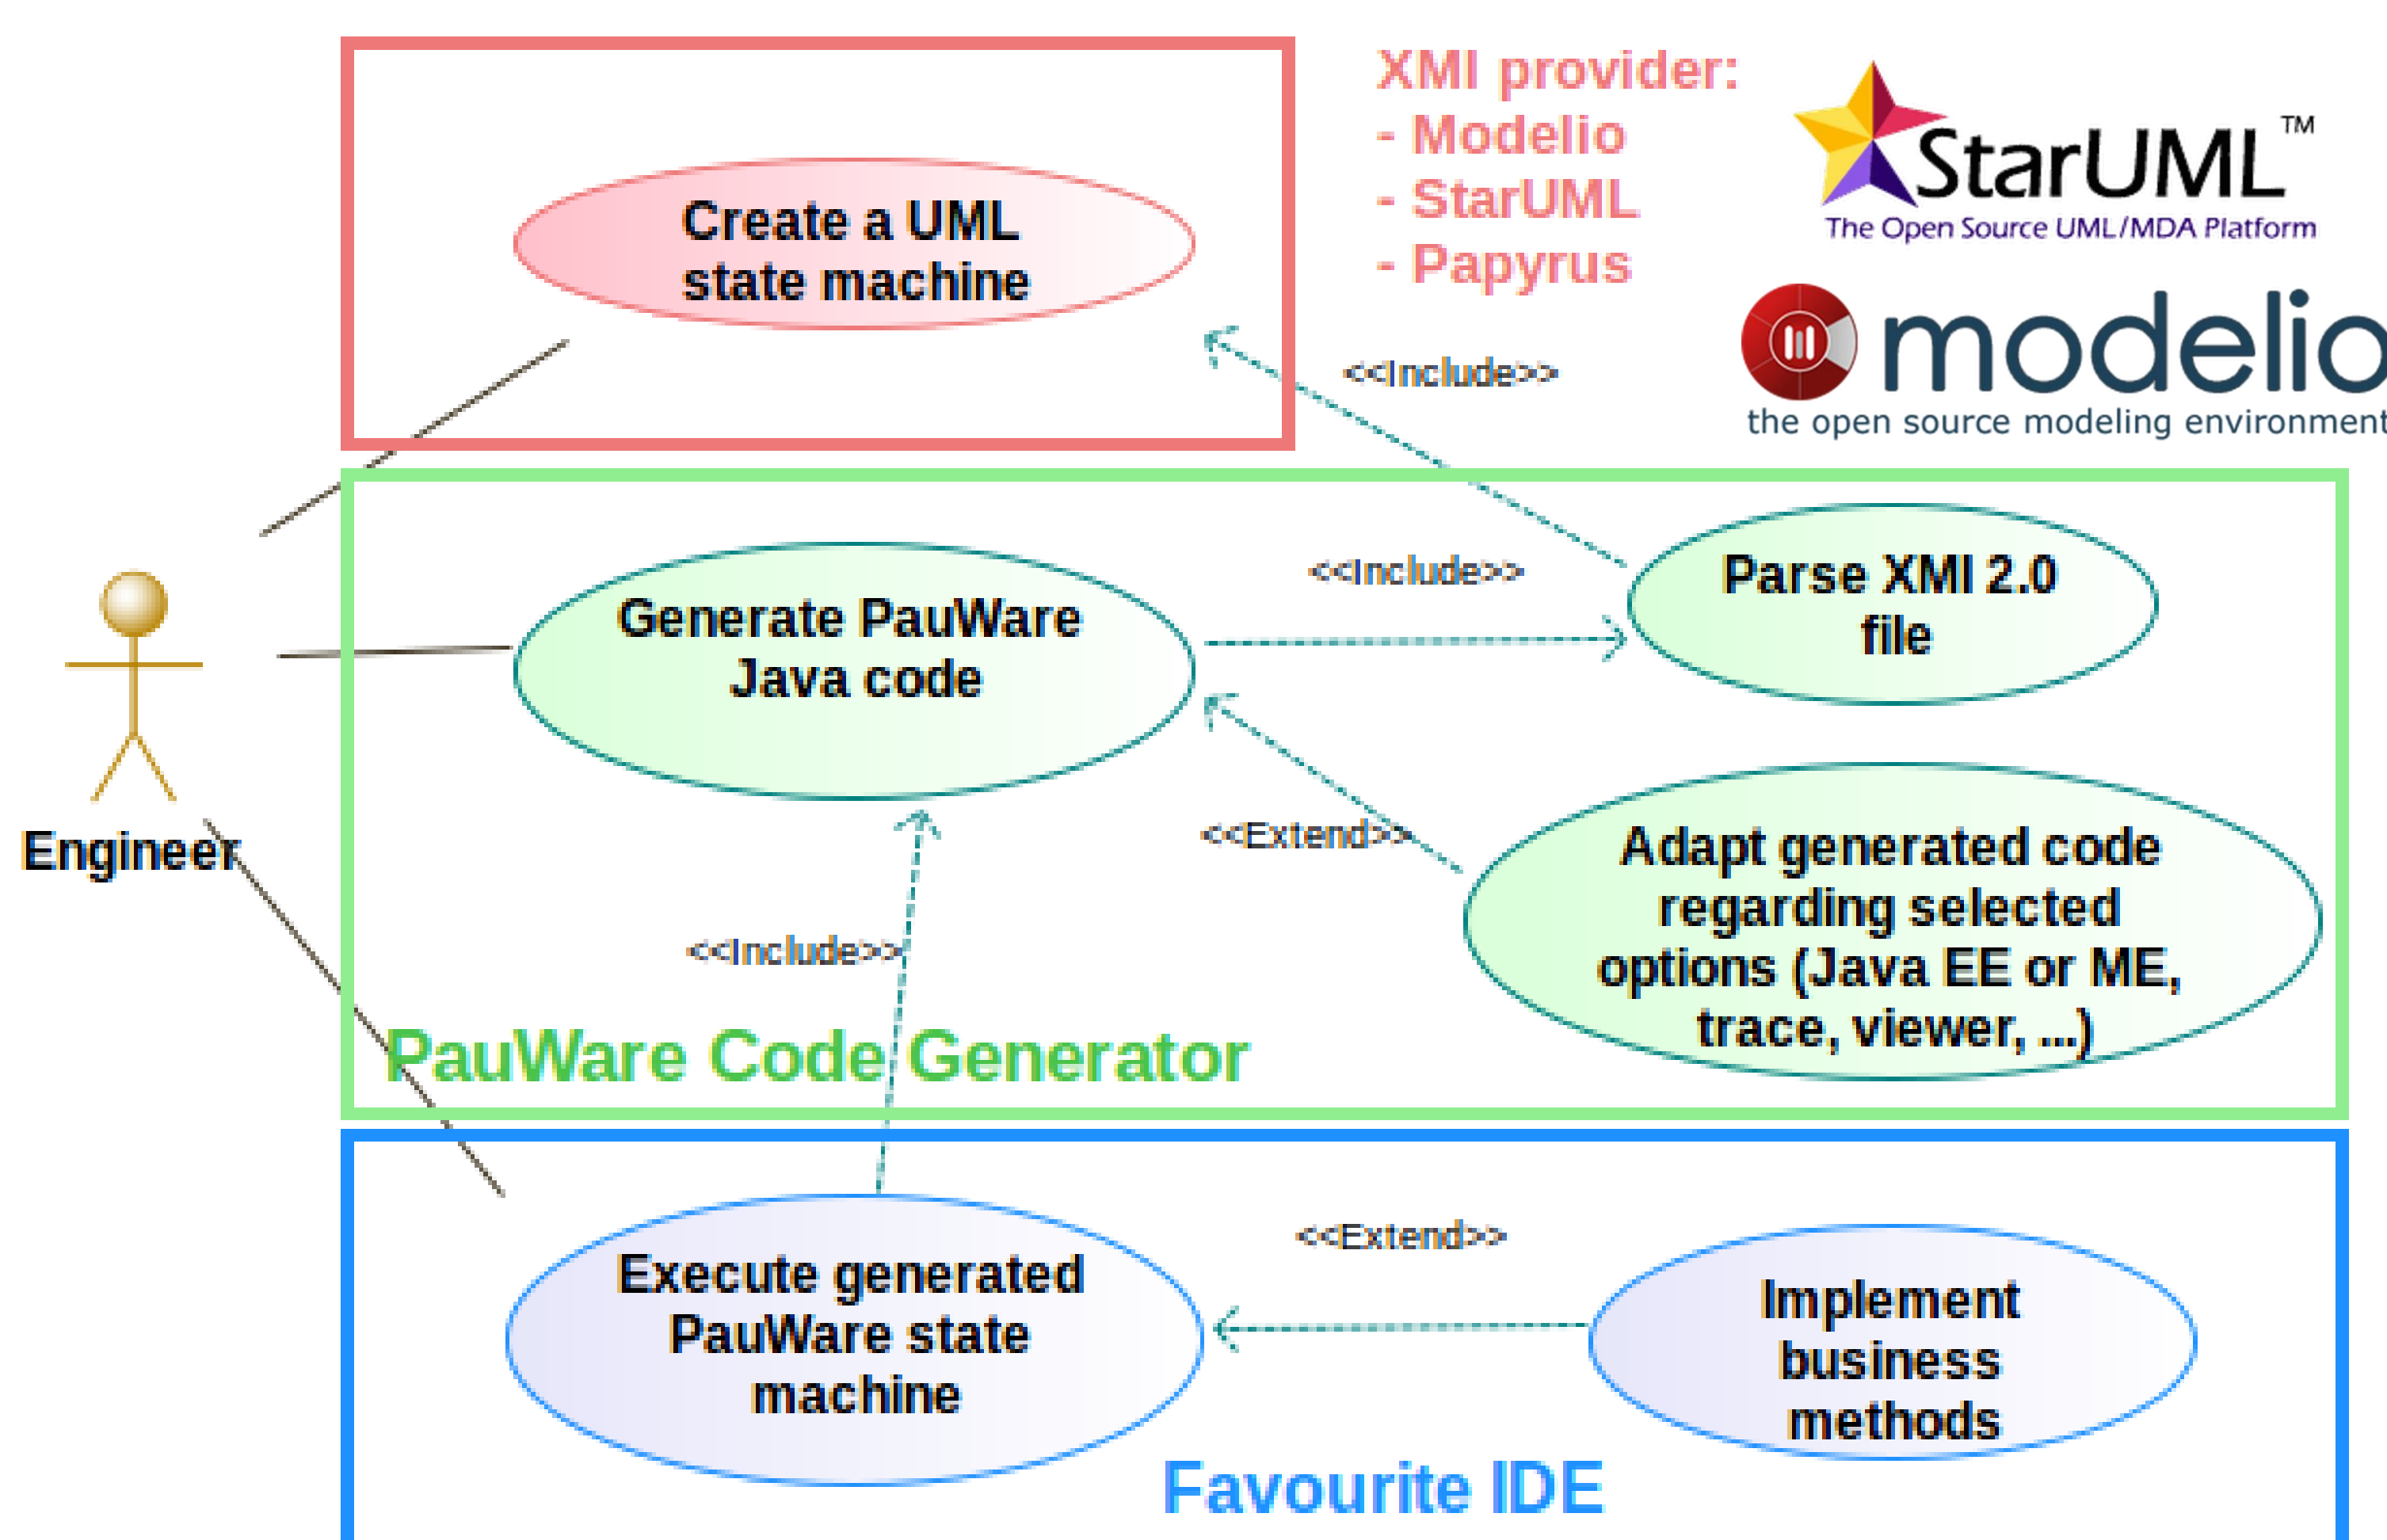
Create a UML state machine

XMI provider:
- Modelio
- StarUML
- Papyrus

StarUML™
The Open Source UML/MDA Platform

modelio
the open source modeling environment

<<Include>>

Engineer

Generate PauWare Java code

<<Include>>

Parse XMI 2.0 file

<<Extend>>

Adapt generated code regarding selected options (Java EE or ME, trace, viewer, ...)

<<Include>>

PauWare Code Generator

<<Extend>>

Execute generated PauWare state machine

Implement business methods

Favourite IDE